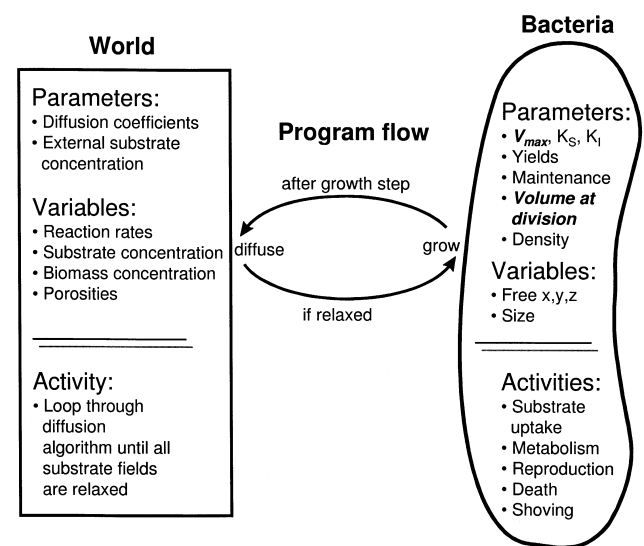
World

Parameters:
• Diffusion coefficients
• External substrate concentration

Variables:
• Reaction rates
• Substrate concentration
• Biomass concentration
• Porosities

Activity:
• Loop through diffusion algorithm until all substrate fields are relaxed

Program flow

after growth step

diffuse

grow

if relaxed

Bacteria

Parameters:
• $V_{max}$, $K_S$, $K_I$
• Yields
• Maintenance
• Volume at division
• Density

Variables:
• Free x,y,z
• Size

Activities:
• Substrate uptake
• Metabolism
• Reproduction
• Death
• Shoving